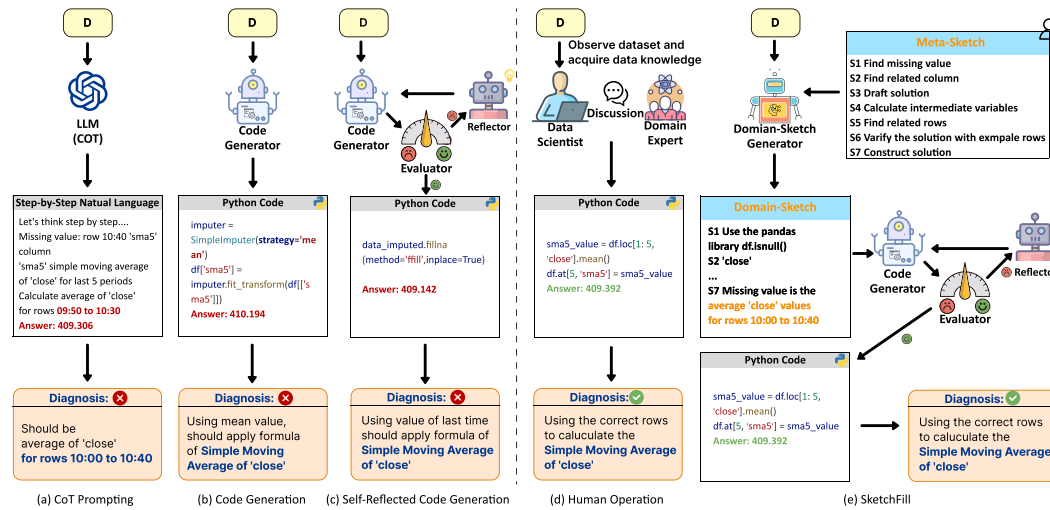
D

LLM (COT)

Step-by-Step Natual Language

Let's think step by step....
Missing value: row 10:40 'sma5' column
'sma5' simple moving average of 'close' for last 5 periods
Calculate average of 'close' for rows 09:50 to 10:30
Answer: 409.306

Diagnosis:

Should be average of 'close' for rows 10:00 to 10:40

(a) CoT Prompting

D

Code Generator

Python Code

imputer = SimpleImputer(strategy='mean')
df['sma5'] = imputer.fit_transform(df[['sma5']])
Answer: 410.194

Diagnosis:

Using mean value, should apply formula of Simple Moving Average of 'close'

(b) Code Generation

D

Code Generator

Reflector

Evaluator

Python Code

data_imputed.fillna (method='ffill',inplace=True)
Answer: 409.142

Diagnosis:

Using value of last time should apply formula of Simple Moving Average of 'close'

(c) Self-Reflected Code Generation

D

Observe dataset and acquire data knowledge

Discussion

Data Scientist

Domain Expert

Python Code

sma5_value = df.loc[1: 5, 'close'].mean()
df.at[5, 'sma5'] = sma5_value
Answer: 409.392

Diagnosis:

Using the correct rows to caluculate the Simple Moving Average of 'close'

(d) Human Operation

D

Domian-Sketch Generator

Meta-Sketch

S1 Find missing value
S2 Find related column
S3 Draft solution
S4 Calculate intermediate variables
S5 Find related rows
S6 Varify the solution with exmpale rows
S7 Construct solution

Domain-Sketch

S1 Use the pandas library df.isnull()
S2 'close'
...
S7 Missing value is the average 'close' values for rows 10:00 to 10:40

Code Generator

Reflector

Evaluator

Python Code

sma5_value = df.loc[1: 5, 'close'].mean()
df.at[5, 'sma5'] = sma5_value
Answer: 409.392

Diagnosis:

Using the correct rows to caluculate the Simple Moving Average of 'close'

(e) SketchFill